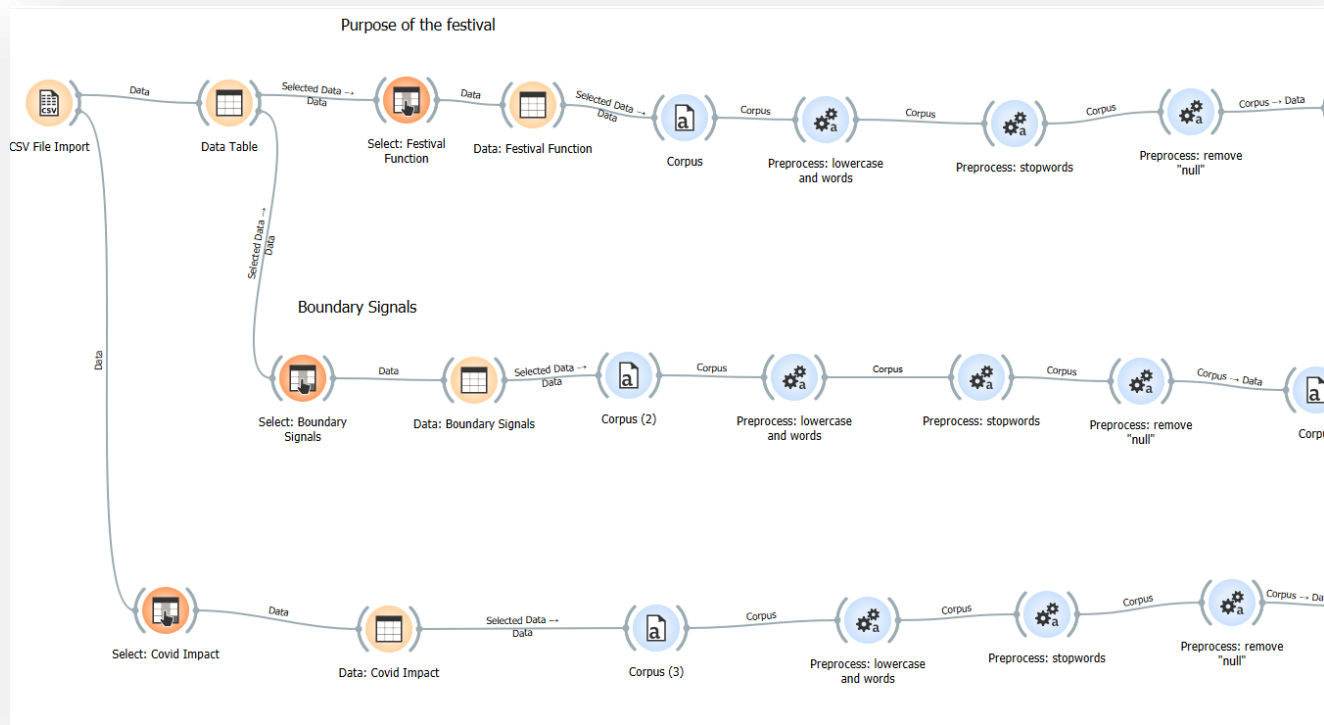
Purpose of the festival

CSV File Import
Data
Data Table
Selected Data → Data
Select: Festival Function
Data
Data: Festival Function
Selected Data → Data
Corpus
Corpus
Preprocess: lowercase and words
Corpus
Preprocess: stopwords
Corpus
Preprocess: remove "null"
Corpus → Data

Selected Data → Data

Boundary Signals

Data
Select: Boundary Signals
Data
Data: Boundary Signals
Selected Data → Data
Corpus (2)
Corpus
Preprocess: lowercase and words
Corpus
Preprocess: stopwords
Corpus
Preprocess: remove "null"
Corpus → Data
Corp

Select: Covid Impact
Data
Data: Covid Impact
Selected Data → Data
Corpus (3)
Corpus
Preprocess: lowercase and words
Corpus
Preprocess: stopwords
Corpus
Preprocess: remove "null"
Corpus → Data